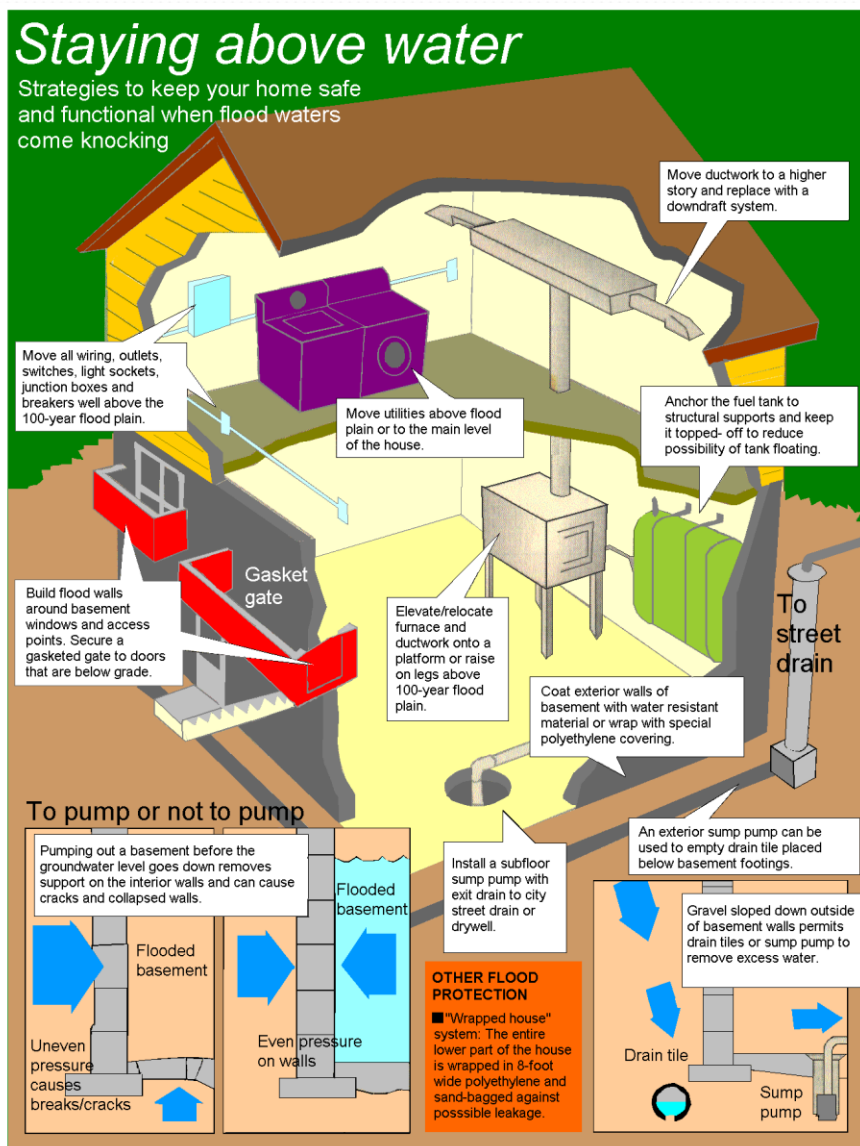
Staying above water

Strategies to keep your home safe and functional when flood waters come knocking

Move ductwork to a higher story and replace with a downdraft system.

Move all wiring, outlets, switches, light sockets, junction boxes and breakers well above the 100-year flood plain.

Move utilities above flood plain or to the main level of the house.

Anchor the fuel tank to structural supports and keep it topped- off to reduce possibility of tank floating.

Gasket gate

Build flood walls around basement windows and access points. Secure a gasketed gate to doors that are below grade.

Elevate/relocate furnace and ductwork onto a platform or raise on legs above 100-year flood plain.

To street drain

Coat exterior walls of basement with water resistant material or wrap with special polyethylene covering.

To pump or not to pump

Pumping out a basement before the groundwater level goes down removes support on the interior walls and can cause cracks and collapsed walls.

Flooded basement

Uneven pressure causes breaks/cracks

Flooded basement

Even pressure on walls

Install a subfloor sump pump with exit drain to city street drain or drywell.

An exterior sump pump can be used to empty drain tile placed below basement footings.

Gravel sloped down outside of basement walls permits drain tiles or sump pump to remove excess water.

OTHER FLOOD PROTECTION

■"Wrapped house" system: The entire lower part of the house is wrapped in 8-foot wide polyethylene and sand-bagged against posssible leakage.

Drain tile

Sump pump